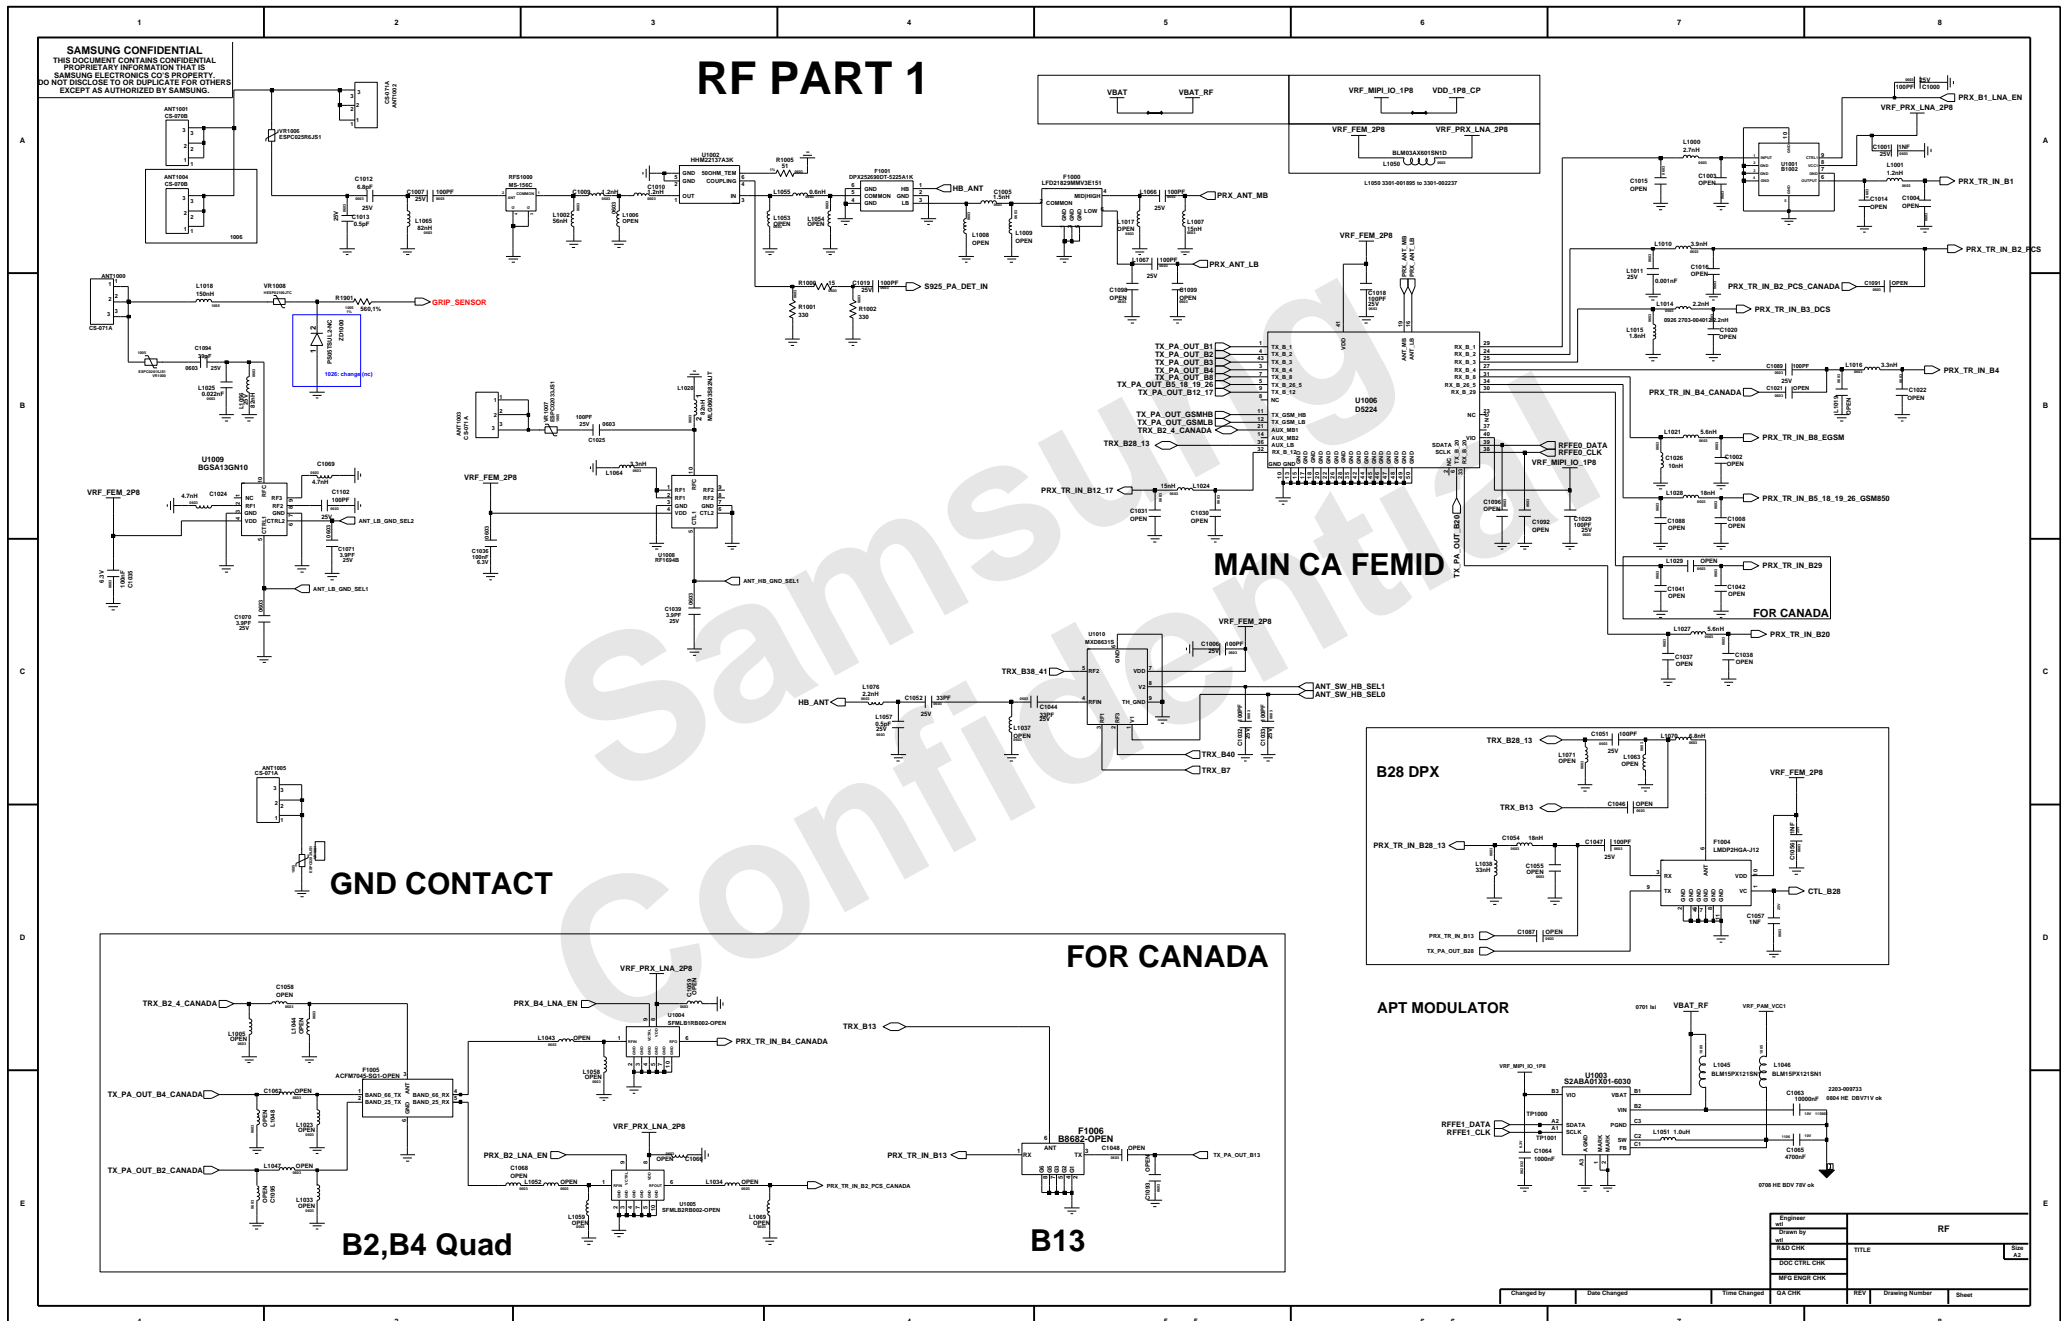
SAMSUNG CONFIDENTIAL
THIS DOCUMENT CONTAINS CONFIDENTIAL PROPRIETARY INFORMATION THAT IS SAMSUNG ELECTRONICS CO'S PROPERTY. DO NOT DISCLOSE TO OR DUPLICATE FOR OTHERS EXCEPT AS AUTHORIZED BY SAMSUNG.

RF PART 1

VBAT VBAT_RF
VRF_MIPI_IO_1P8 VDD_1P8_CP
VRF_FEM_2P8 VRF_PRX_LNA_2P8
BLM03AX601SN1D
L1050
L1050 3301-001895 to 3301-002237

ANT1001 CS-070B
ANT1004 CS-070B
ANT1002 CS-071A
VR1006 ESPC025R6JS1
C1012 6.8pF
C1013 0.5pF
C1007 100PF 25V
L1065 82nH
RFS1000 MS-156C
L1002 56nH
C1009
C1006 OPEN
C1010 1.2nH
U1002 HHM22137A3K
50OHM_TEM COUPLING
R1005 51
L1055 0.6nH
L1053 OPEN
L1054 OPEN
F1001 DPX252690DT-5225A1K
HB_ANT
C1005 1.5nF
L1008 OPEN
L1009 OPEN
F1000 LFD21829MMV3E151
L1066 100PF 25V
PRX_ANT_MB
L1017 OPEN
L1007 15nH
L1067
PRX_ANT_LB
C1050 OPEN
C1099 OPEN
R1009
C1019 100PF
S925_PA_DET_IN
R1001 330
R1002 330

ANT1000 CS-071A
L1018 150nH
VR1008
R1901 560,1%
GRIP_SENSOR
ZD1000
1026: change(nc)
C1094 39pF 25V
L1025 0.022nF

U1009 BGSA13GN10
VRF_FEM_2P8
4.7nH C1024
C1069 4.7nH
C1102 100PF 25V
ANT_LB_GND_SEL2
C1071 3.9PF 25V
C1105 100nF 6.3V
ANT_LB_GND_SEL1
C1070 3.9PF 25V

ANT1003 CS-071A
VR1007
100PF 25V C1025
L1020
VRF_FEM_2P8
L1064 3.3nH
C1036 100nF 6.3V
U1008 RF1694B
ANT_HB_GND_SEL1
C1039 3.9PF 25V

VRF_FEM_2P8
C1018 100PF 25V
PRX_ANT_MB PRX_ANT_LB
TX_PA_OUT_B1
TX_PA_OUT_B2
TX_PA_OUT_B3
TX_PA_OUT_B4
TX_PA_OUT_B8
TX_PA_OUT_B5_18_19_26
TX_PA_OUT_B12_17
TX_PA_OUT_GSMHB
TX_PA_OUT_GSMLB
TRX_B2_4_CANADA
TRX_B28_13
U1006 D5224
RFFE0_DATA
RFFE0_CLK
VRF_MIPI_IO_1P8
PRX_TR_IN_B12_17
15nH L1024
C1031 OPEN
C1030 OPEN
C1096 OPEN
C1092 OPEN
C1029 100PF 25V
MAIN CA FEMID
TX_PA_OUT_B20

VRF_PRX_LNA_2P8
PRX_B1_LNA_EN
100PF 25V C1000
L1000 2.7nH
C1015 OPEN
C1003 OPEN
U1001 B1002
C1001 1NF 25V
L1001 1.2nH
PRX_TR_IN_B1
C1014 OPEN
C1004 OPEN
L1010 3.9nH
PRX_TR_IN_B2_PCS
C1011 0.001nF 25V
C1016 OPEN
PRX_TR_IN_B2_PCS_CANADA C1091 OPEN
L1014 2.2nH
PRX_TR_IN_B3_DCS
L1015 1.8nH
C1020 OPEN
C1089 100PF 25V
L1016 3.3nH
PRX_TR_IN_B4
PRX_TR_IN_B4_CANADA C1021 OPEN
C1022 OPEN
L1021 5.6nH
PRX_TR_IN_B8_EGSM
C1026 10nH
C1002 OPEN
L1028 18nH
PRX_TR_IN_B5_18_19_26_GSM850
C1088 OPEN
C1008 OPEN
L1029 OPEN
PRX_TR_IN_B29
C1041 OPEN
C1042 OPEN
FOR CANADA
L1027 5.6nH
PRX_TR_IN_B20
C1037 OPEN
C1038 OPEN

U1010 MXD8631S
VRF_FEM_2P8
C1006 100PF 25V
TRX_B38_41
HB_ANT
L1076 2.2nH
C1052 33PF 25V
C1044 33PF 25V
L1057 0.5pF 25V
L1037 OPEN
ANT_SW_HB_SEL1
ANT_SW_HB_SEL0
TRX_B40
TRX_B7

ANT1005 CS-071A
GND CONTACT

B28 DPX
TRX_B28_13
C1051 100PF 25V
L1070 6.8nH
L1071 OPEN
L1063 OPEN
VRF_FEM_2P8
TRX_B13
C1046 OPEN
PRX_TR_IN_B28_13
C1054 18nH
C1047 100PF 25V
L1038 33nH
C1055 OPEN
F1004 LMDP2HGA-J12
C1056 1NF
CTL_B28
C1057 1NF
PRX_TR_IN_B13
C1087 OPEN
TX_PA_OUT_B28

FOR CANADA
VRF_PRX_LNA_2P8
TRX_B2_4_CANADA
C1058 OPEN
PRX_B4_LNA_EN
U1004 SFMLB1RB002-OPEN
L1005 OPEN
L1044 OPEN
F1005 ACFM7045-SG1-OPEN
L1043 OPEN
PRX_TR_IN_B4_CANADA
L1058 OPEN
TX_PA_OUT_B4_CANADA
C1062 OPEN
L1048 OPEN
L1023 OPEN
TX_PA_OUT_B2_CANADA
L1042 OPEN
C1095 OPEN
L1033 OPEN
VRF_PRX_LNA_2P8
PRX_B2_LNA_EN
C1068 OPEN
C1066
L1052 OPEN
L1034 OPEN
PRX_TR_IN_B2_PCS_CANADA
U1005 SFMLB2RB002-OPEN
L1059 OPEN
L1069 OPEN
B2,B4 Quad

TRX_B13
F1006 B8682-OPEN
PRX_TR_IN_B13
C1048 OPEN
TX_PA_OUT_B13
C1093
B13

APT MODULATOR
0701 lsi
VBAT_RF
VRF_PAM_VCC1
VRF_MIPI_IO_1P8
U1003 S2ABA01X01-6030
L1045 BLM15PX121SN1
L1046 BLM15PX121SN1
2203-009733 0804 HE DBV71V ok
C1063 10000nF
TP1000
TP1001
RFFE1_DATA
RFFE1_CLK
C1064 1000nF
L1051 1.0uH
C1065 4700nF
0708 HE BDV 78V ok

Engineer
Drawn by
R&D CHK
DOC CTRL CHK
MFG ENGR CHK
QA CHK
RF
TITLE
Size A2
Changed by
Date Changed
Time Changed
REV
Drawing Number
Sheet

Samsung Confidential